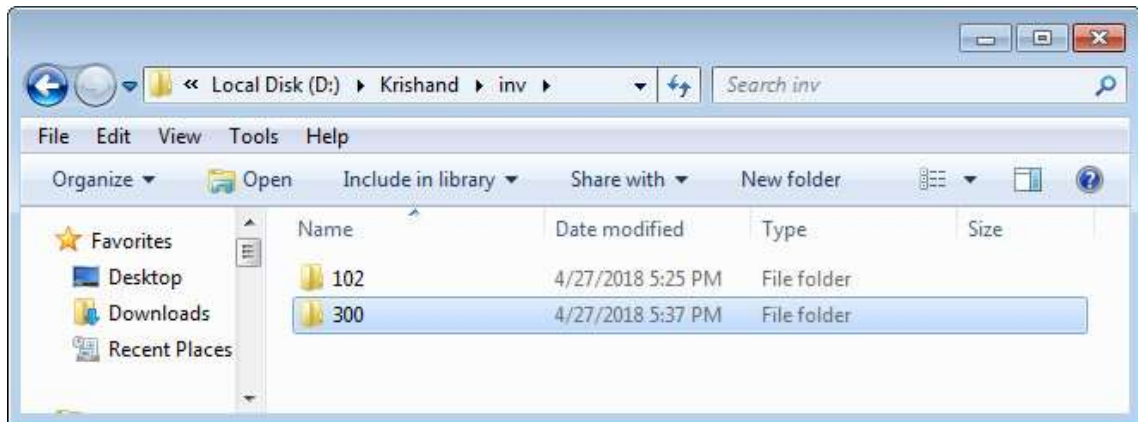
« Local Disk (D:) ▸ Krishand ▸ inv ▸

Search inv

File Edit View Tools Help

Organize ▾ Open Include in library ▾ Share with ▾ New folder

Favorites
Desktop
Downloads
Recent Places

| Name | Date modified | Type | Size |
|---|---|---|---|
| 102 | 4/27/2018 5:25 PM | File folder | |
| 300 | 4/27/2018 5:37 PM | File folder | |